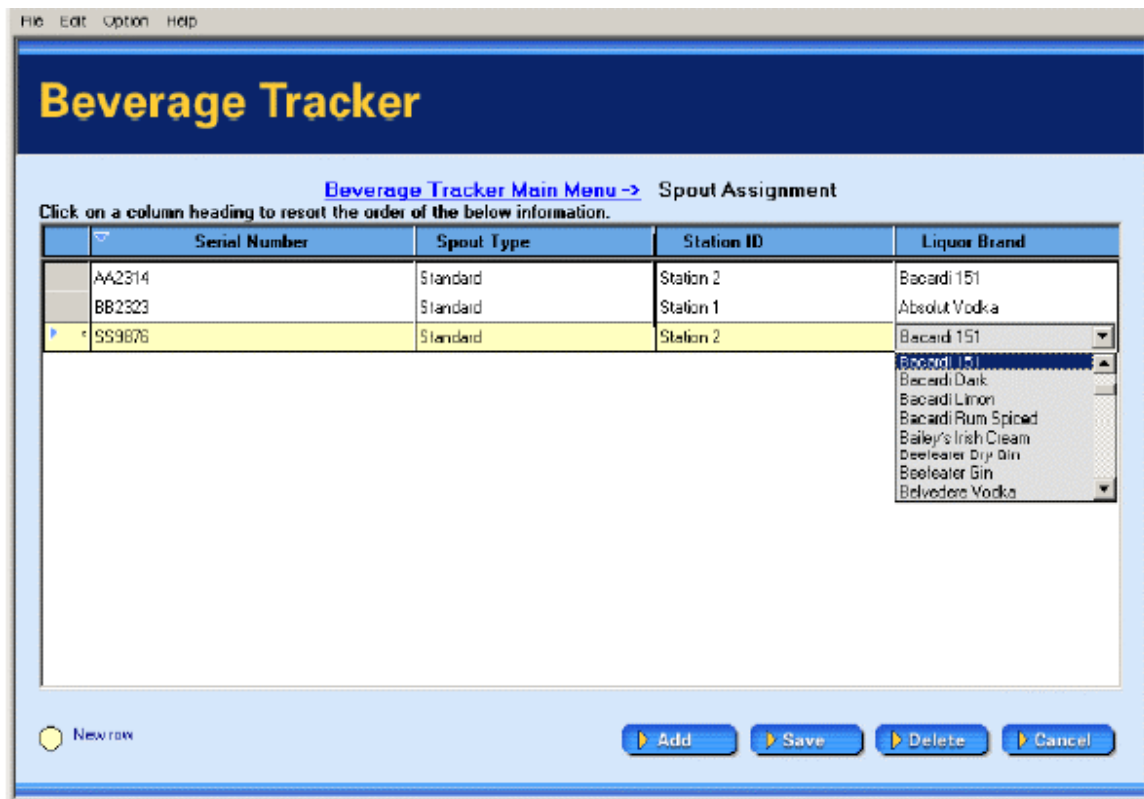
File Edit Option Help

Beverage Tracker

Beverage Tracker Main Menu -> Spout Assignment

Click on a column heading to resort the order of the below information.

| Serial Number | Spout Type | Station ID | Liquor Brand |
|---|---|---|---|
| AA2314 | Standard | Station 2 | Bacardi 151 |
| BB2323 | Standard | Station 1 | Absolut Vodka |
| SS9876 | Standard | Station 2 | Bacardi 151 |

Bacardi 151
Bacardi Dark
Bacardi Limon
Bacardi Rum Spiced
Bailey's Irish Cream
Beefeater Dry Gin
Beefeater Gin
Belvedere Vodka

New row

Add Save Delete Cancel